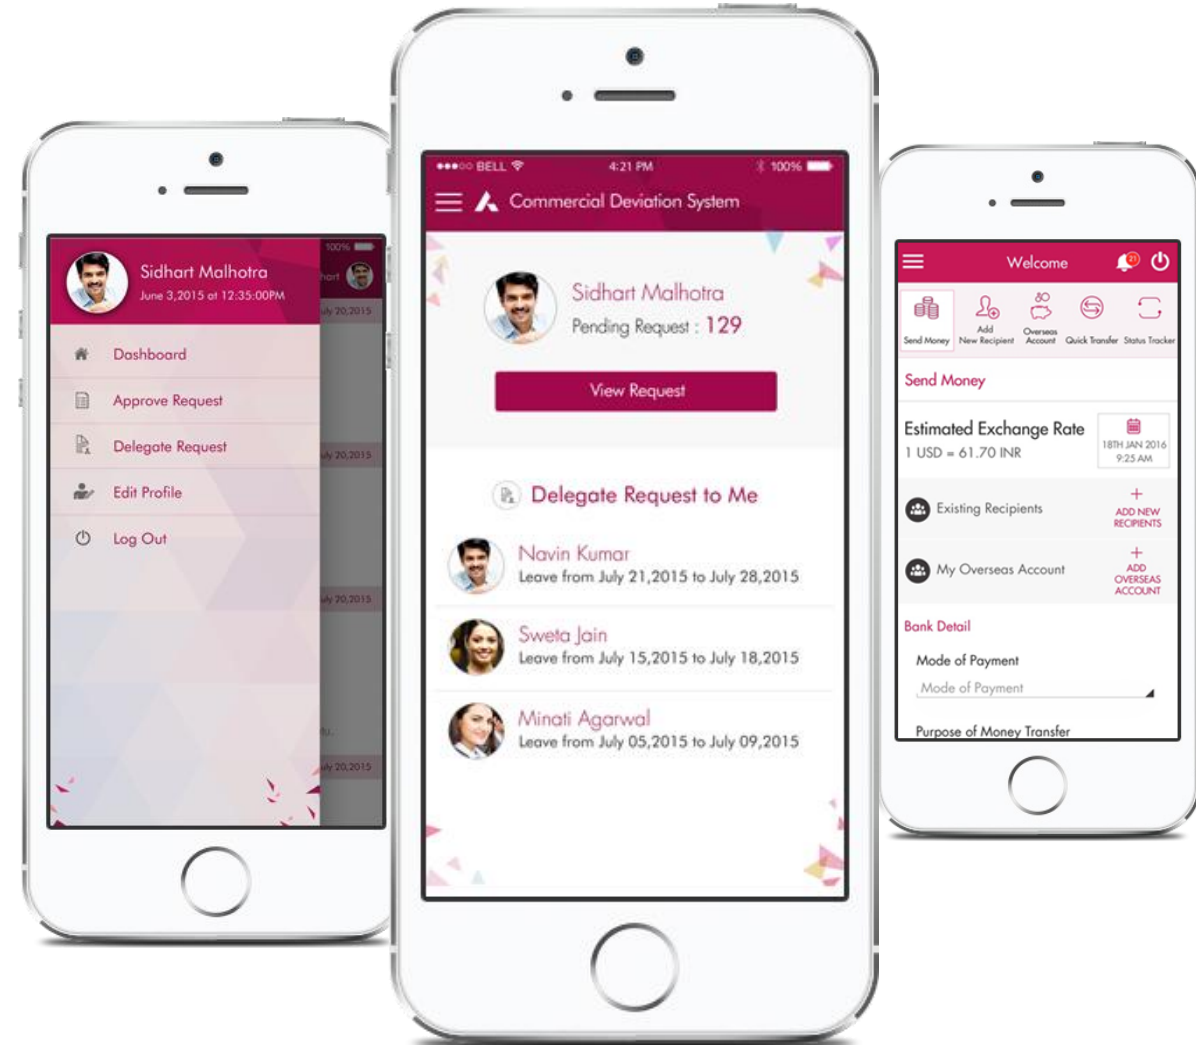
100%
Sidhart Malhotra
June 3,2015 at 12:35:00PM
hart
uly 20,2015
Dashboard
Approve Request
Delegate Request
uly 20,2015
Edit Profile
Log Out
uly 20,2015
uly 20,2015

BELL
4:21 PM
100%
Commercial Deviation System
Sidhart Malhotra
Pending Request : 129
View Request
Delegate Request to Me
Navin Kumar
Leave from July 21,2015 to July 28,2015
Sweta Jain
Leave from July 15,2015 to July 18,2015
Minati Agarwal
Leave from July 05,2015 to July 09,2015

Welcome
21
Send Money
Add New Recipient
Overseas Account
Quick Transfer
Status Tracker
Send Money
Estimated Exchange Rate
1 USD = 61.70 INR
18TH JAN 2016 9:25 AM
Existing Recipients
+ ADD NEW RECIPIENTS
My Overseas Account
+ ADD OVERSEAS ACCOUNT
Bank Detail
Mode of Payment
Mode of Payment
Purpose of Money Transfer